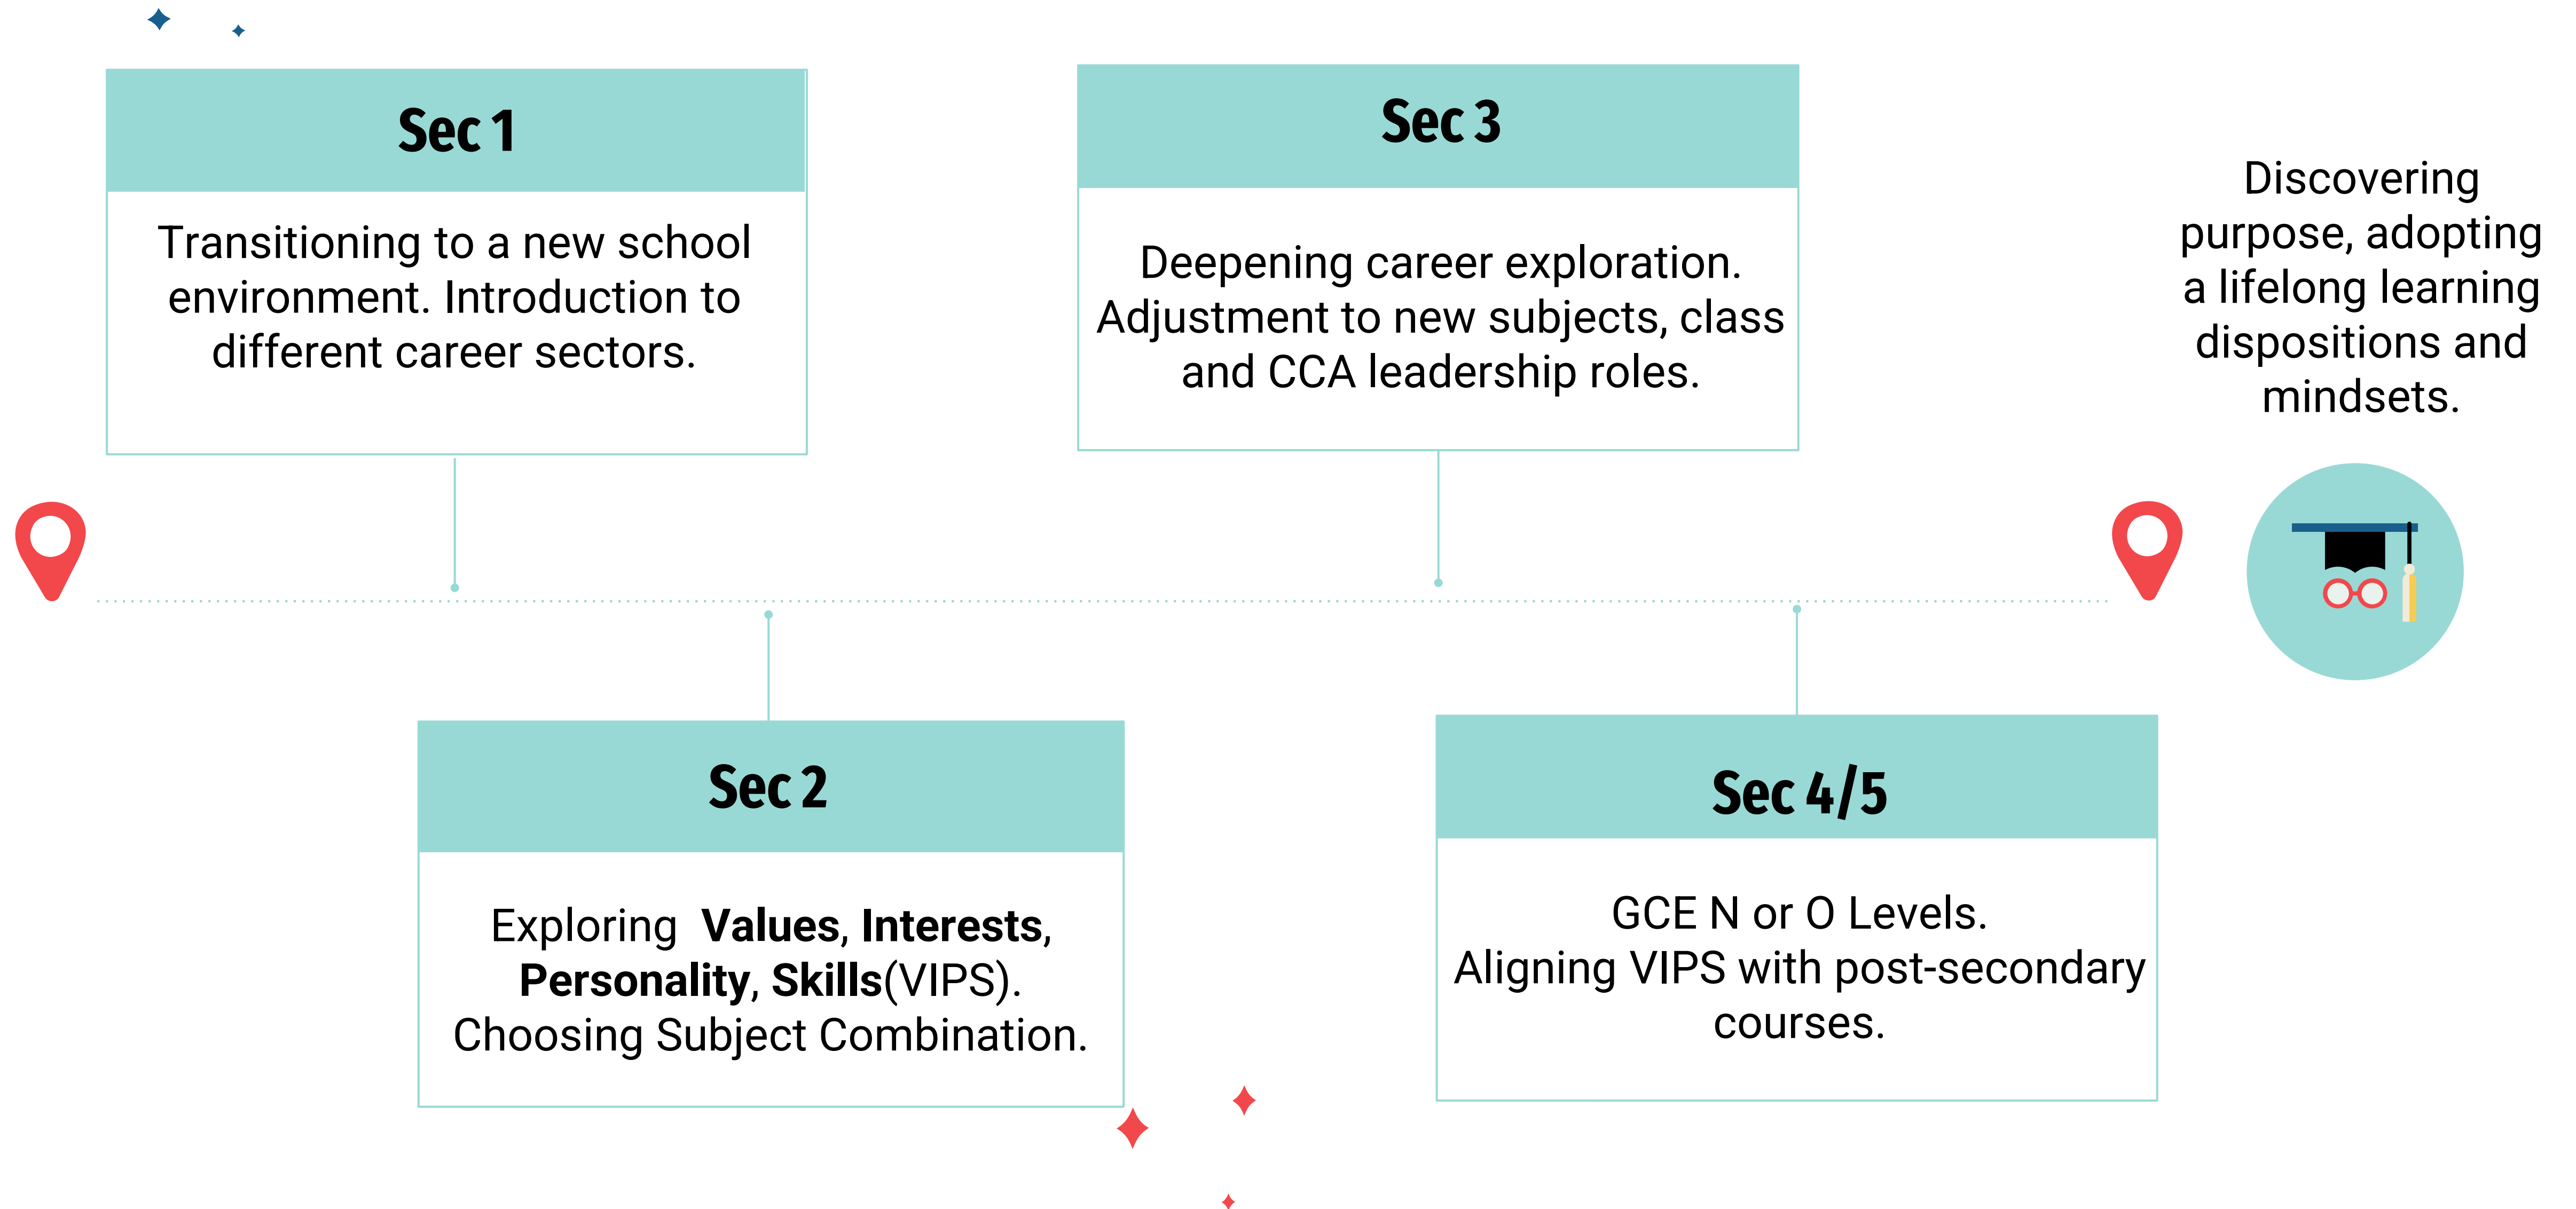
Sec 1

Transitioning to a new school environment. Introduction to different career sectors.

Sec 3

Deepening career exploration. Adjustment to new subjects, class and CCA leadership roles.

Discovering purpose, adopting a lifelong learning dispositions and mindsets.

Sec 2

Exploring **Values**, **Interests**, **Personality**, **Skills**(VIPS). Choosing Subject Combination.

Sec 4/5

GCE N or O Levels. Aligning VIPS with post-secondary courses.